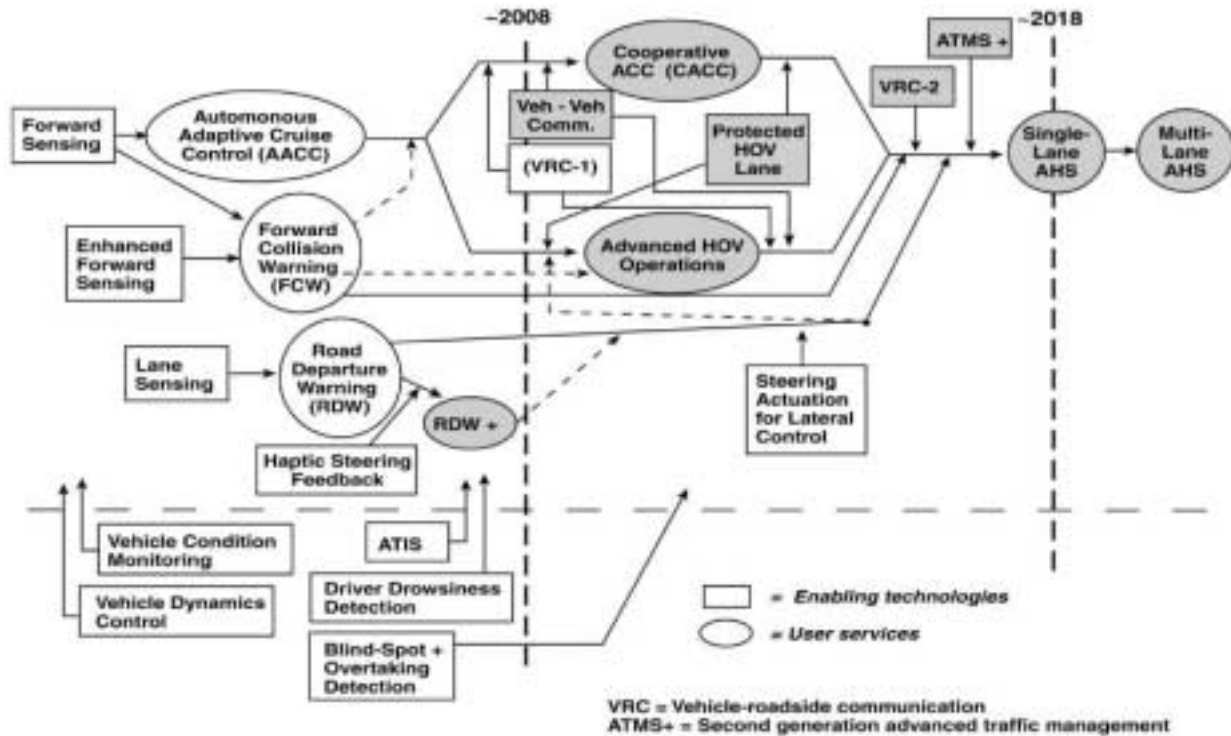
~2008

~2018

Forward Sensing

Automomous Adaptive Cruise Control (AACC)

Cooperative ACC (CACC)

ATMS +

VRC-2

Veh - Veh Comm.

(VRC-1)

Protected HOV Lane

Single-Lane AHS

Multi-Lane AHS

Enhanced Forward Sensing

Forward Collision Warning (FCW)

Advanced HOV Operations

Lane Sensing

Road Departure Warning (RDW)

RDW +

Steering Actuation for Lateral Control

Haptic Steering Feedback

Vehicle Condition Monitoring

ATIS

Driver Drowsiness Detection

Vehicle Dynamics Control

Blind-Spot + Overtaking Detection

= Enabling technologies

= User services

VRC = Vehicle-roadside communication
ATMS+ = Second generation advanced traffic management